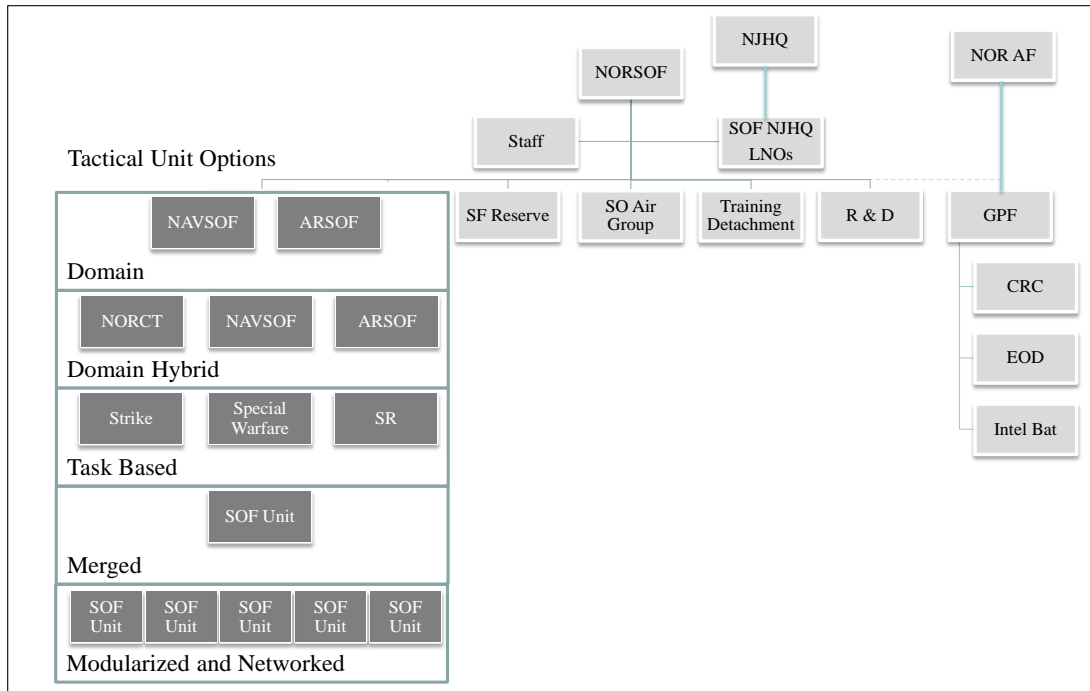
NJHQ

NORSOF

NOR AF

Staff

SOF NJHQ LNOs

Tactical Unit Options

SF Reserve

SO Air Group

Training Detachment

R & D

GPF

NAVSOF

ARSOF

Domain

NORCT

NAVSOF

ARSOF

Domain Hybrid

Strike

Special Warfare

SR

Task Based

SOF Unit

Merged

SOF Unit

SOF Unit

SOF Unit

SOF Unit

SOF Unit

Modularized and Networked

CRC

EOD

Intel Bat